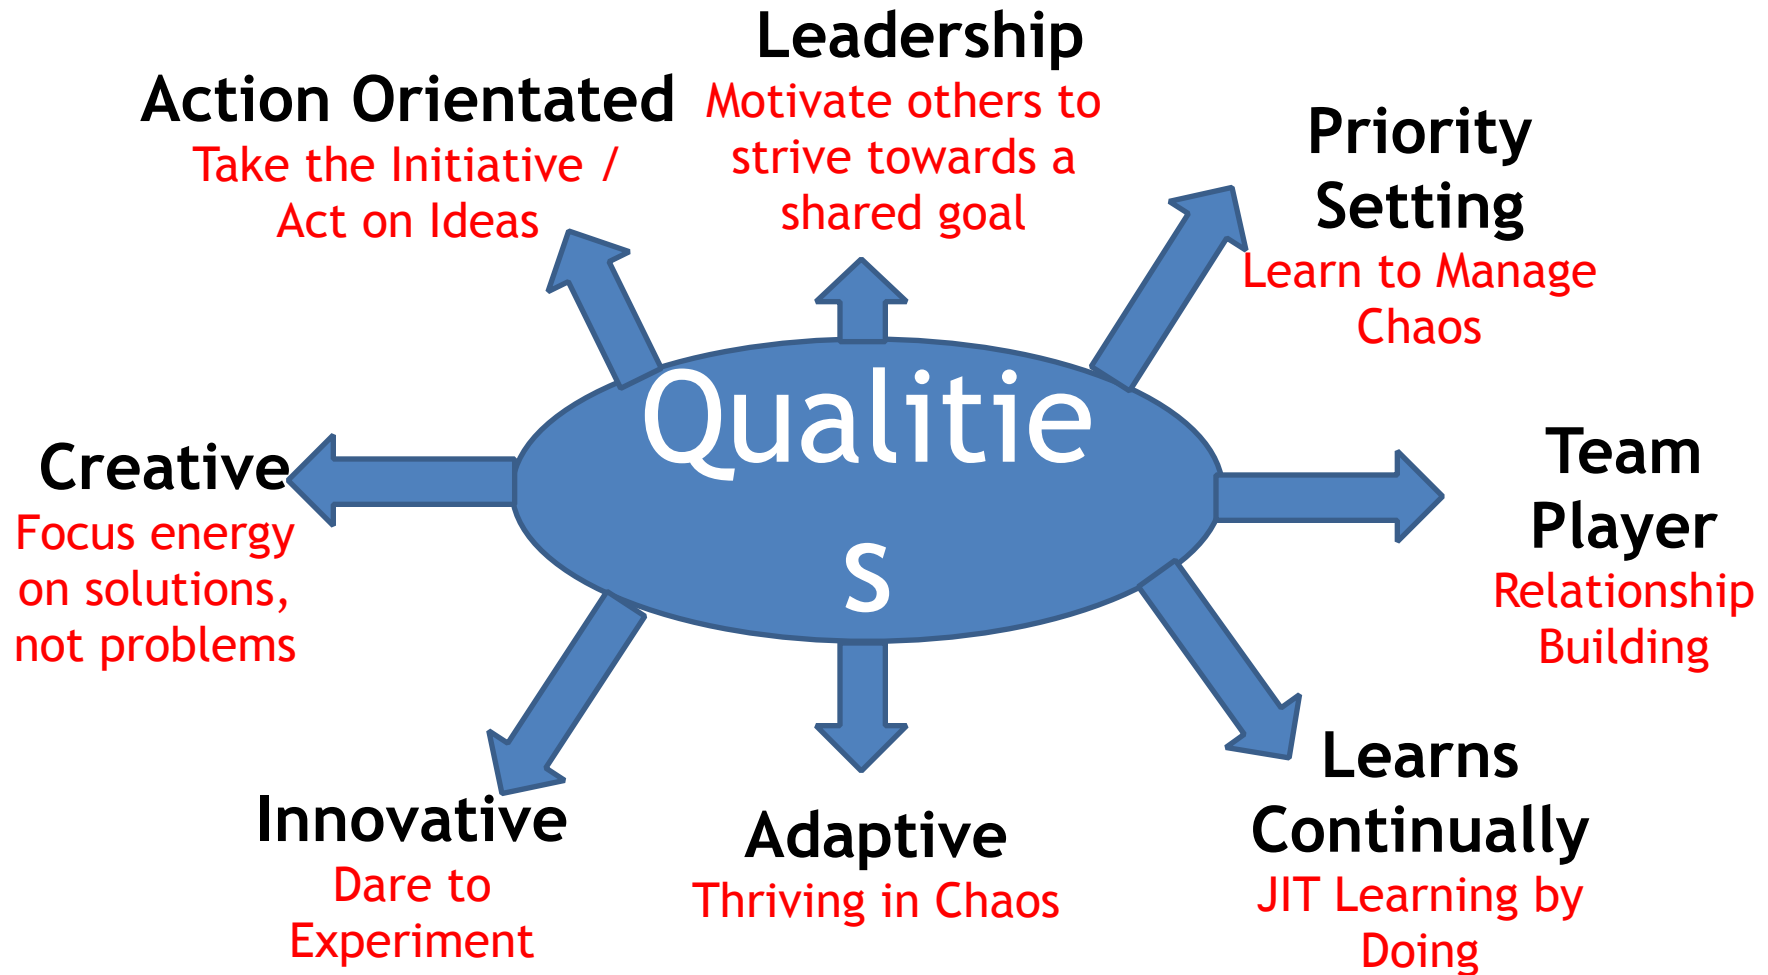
Leadership
Motivate others to strive towards a shared goal

Action Orientated
Take the Initiative / Act on Ideas

Priority Setting
Learn to Manage Chaos

Qualitie
s

Creative
Focus energy on solutions, not problems

Team Player
Relationship Building

Innovative
Dare to Experiment

Adaptive
Thriving in Chaos

Learns Continually
JIT Learning by Doing